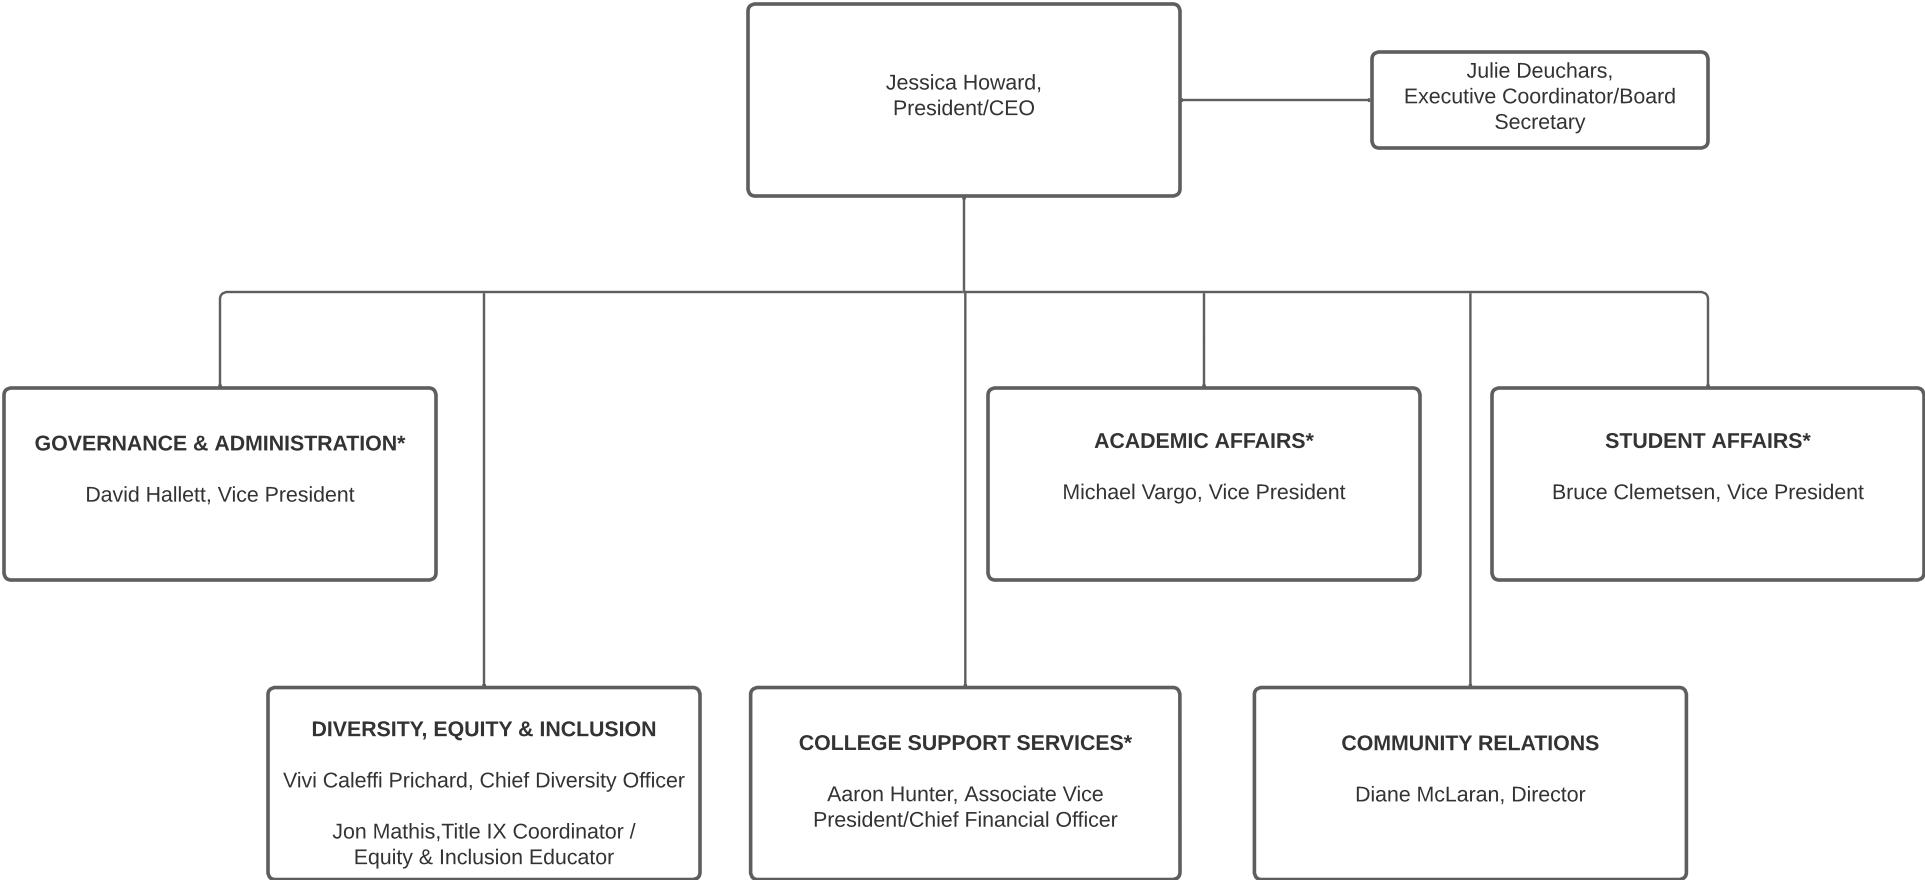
Jessica Howard, President/CEO

Julie Deuchars, Executive Coordinator/Board Secretary

GOVERNANCE & ADMINISTRATION*

David Hallett, Vice President

ACADEMIC AFFAIRS*

Michael Vargo, Vice President

STUDENT AFFAIRS*

Bruce Clemetsen, Vice President

DIVERSITY, EQUITY & INCLUSION

Vivi Caleffi Prichard, Chief Diversity Officer

Jon Mathis,Title IX Coordinator / Equity & Inclusion Educator

COLLEGE SUPPORT SERVICES*

Aaron Hunter, Associate Vice President/Chief Financial Officer

COMMUNITY RELATIONS

Diane McLaran, Director